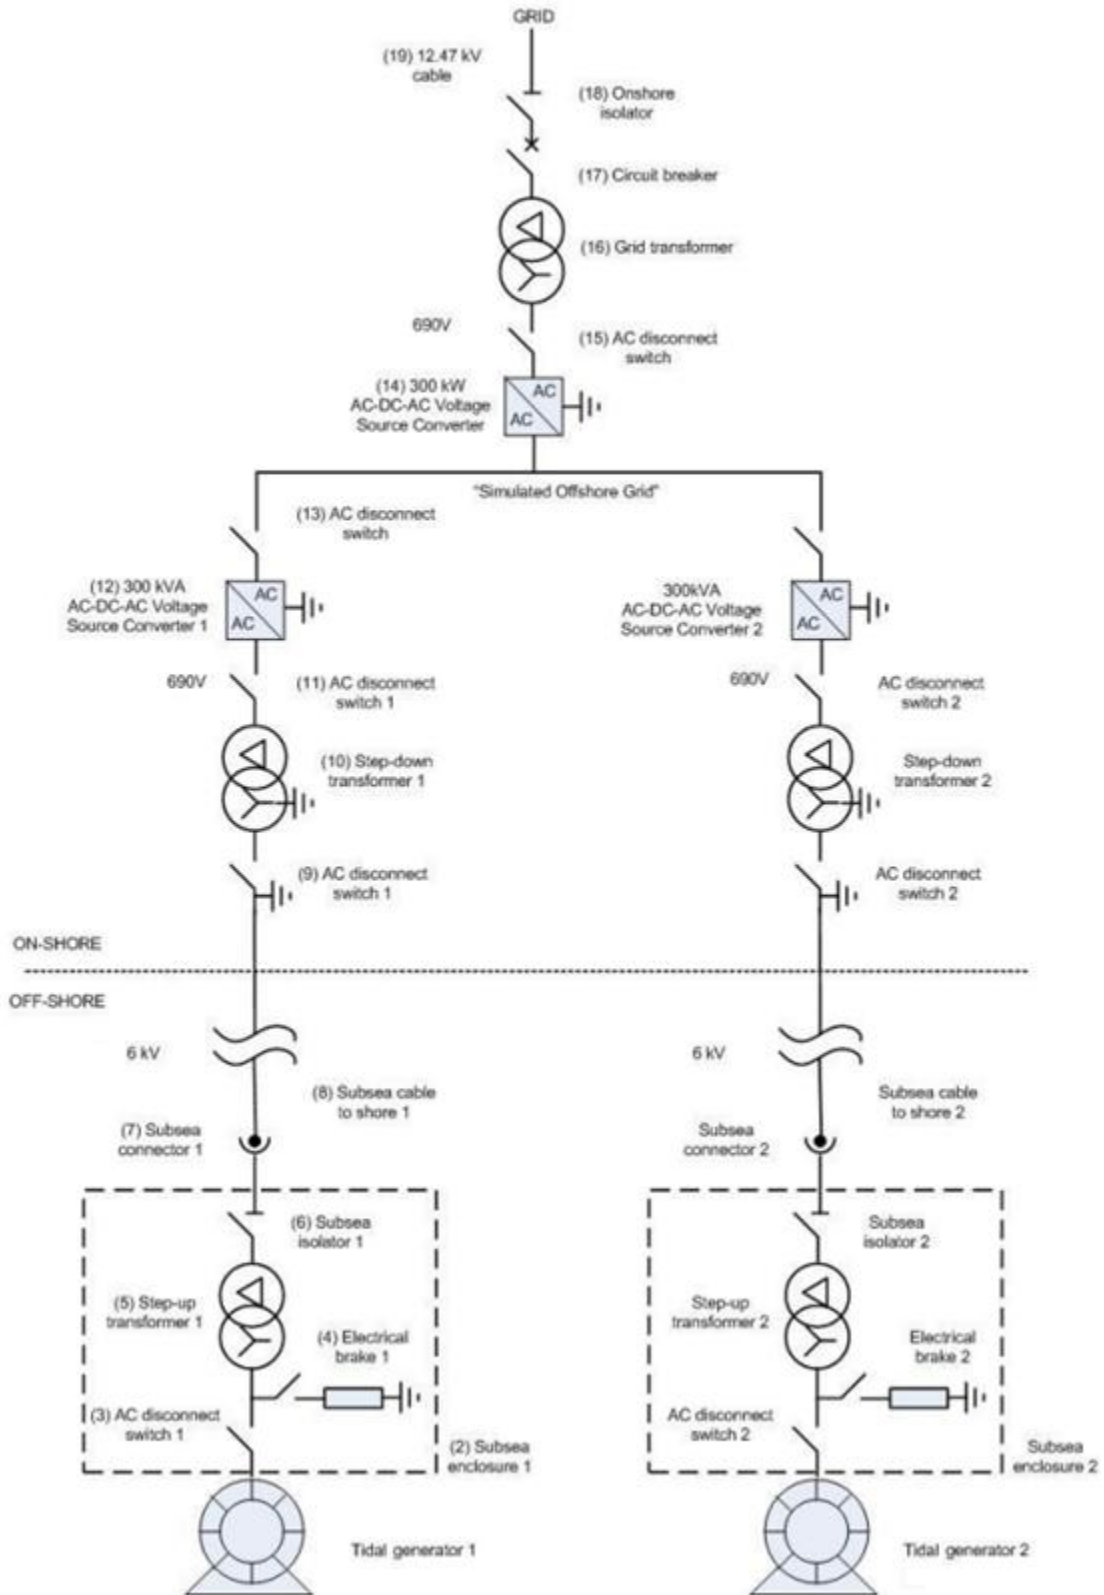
GRID

(19) 12.47 kV cable

(18) Onshore isolator

(17) Circuit breaker

(16) Grid transformer

690V

(15) AC disconnect switch

(14) 300 kW AC-DC-AC Voltage Source Converter

AC

AC

"Simulated Offshore Grid"

(13) AC disconnect switch

(12) 300 kVA AC-DC-AC Voltage Source Converter 1

AC

AC

300kVA AC-DC-AC Voltage Source Converter 2

AC

AC

690V

(11) AC disconnect switch 1

690V

AC disconnect switch 2

(10) Step-down transformer 1

Step-down transformer 2

(9) AC disconnect switch 1

AC disconnect switch 2

ON-SHORE

OFF-SHORE

6 kV

6 kV

(8) Subsea cable to shore 1

Subsea cable to shore 2

(7) Subsea connector 1

Subsea connector 2

(6) Subsea isolator 1

Subsea isolator 2

(5) Step-up transformer 1

(4) Electrical brake 1

Step-up transformer 2

Electrical brake 2

(3) AC disconnect switch 1

(2) Subsea enclosure 1

AC disconnect switch 2

Subsea enclosure 2

Tidal generator 1

Tidal generator 2